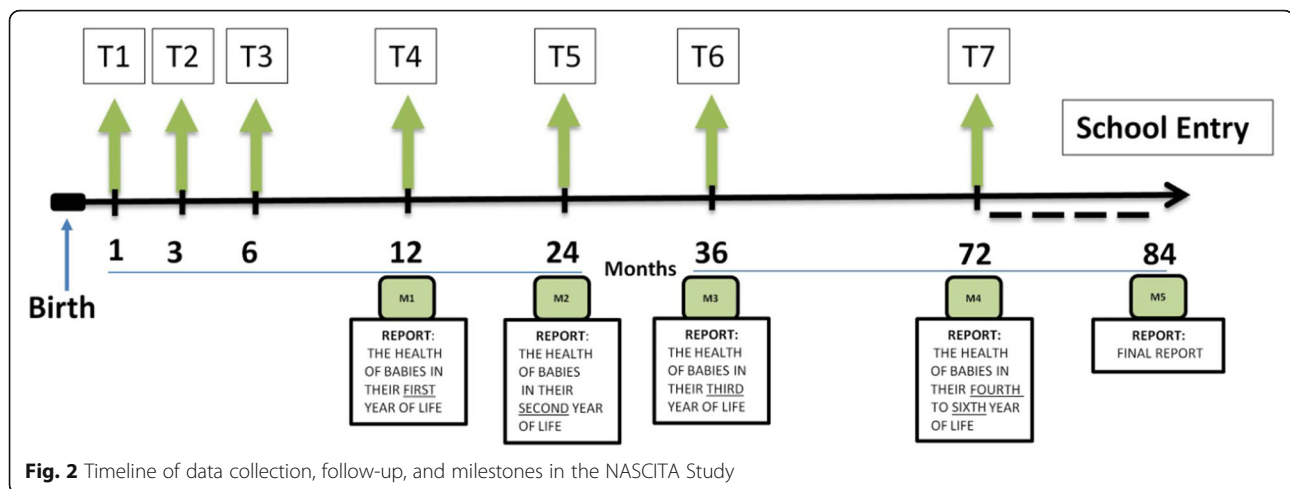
T1 T2 T3 T4 T5 T6 T7

School Entry

1 3 6 12 24 36 72 84

Months

Birth

M1

REPORT: THE HEALTH OF BABIES IN THEIR FIRST YEAR OF LIFE

M2

REPORT: THE HEALTH OF BABIES IN THEIR SECOND YEAR OF LIFE

M3

REPORT: THE HEALTH OF BABIES IN THEIR THIRD YEAR OF LIFE

M4

REPORT: THE HEALTH OF BABIES IN THEIR FOURTH TO SIXTH YEAR OF LIFE

M5

REPORT: FINAL REPORT

**Fig. 2** Timeline of data collection, follow-up, and milestones in the NASCITA Study